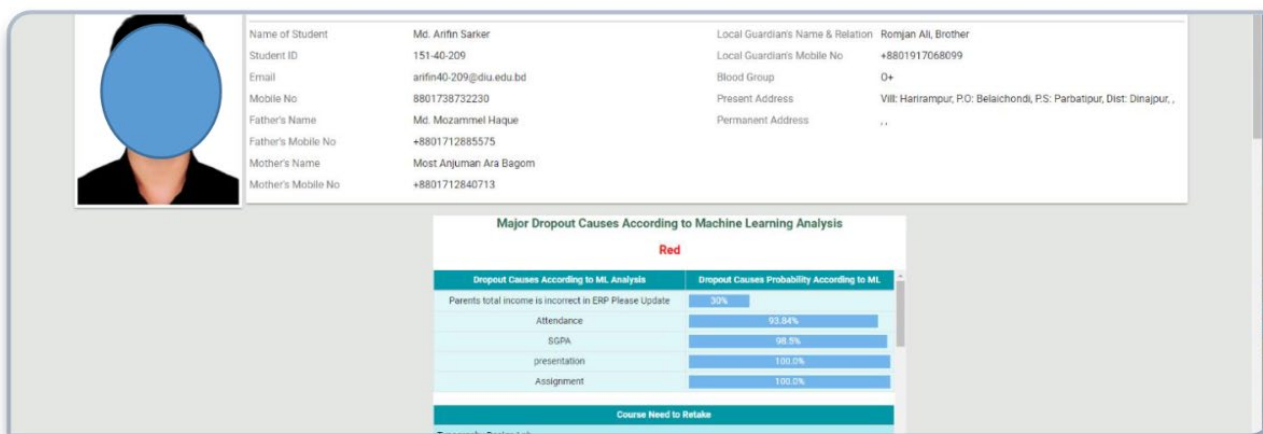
| | |
|---|---|
| Name of Student | Md. Arifin Sarker |
| Student ID | 151-40-209 |
| Email | arifin40-209@diu.edu.bd |
| Mobile No | 8801738732230 |
| Father's Name | Md. Mozammel Haque |
| Father's Mobile No | +8801712885575 |
| Mother's Name | Most Anjuman Ara Bagom |
| Mother's Mobile No | +8801712840713 |

| | |
|---|---|
| Local Guardian's Name & Relation | Romjan Ali, Brother |
| Local Guardian's Mobile No | +8801917068099 |
| Blood Group | O+ |
| Present Address | Vill: Harirampur, P.O: Belaichondi, P.S: Parbatipur, Dist: Dinajpur, , |
| Permanent Address | , , |

Major Dropout Causes According to Machine Learning Analysis

Red

| Dropout Causes According to ML Analysis | Dropout Causes Probability According to ML |
|---|---|
| Parents total income is incorrect in ERP Please Update | 30% |
| Attendance | 93.84% |
| SGPA | 98.5% |
| presentation | 100.0% |
| Assignment | 100.0% |

Course Need to Retake

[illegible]